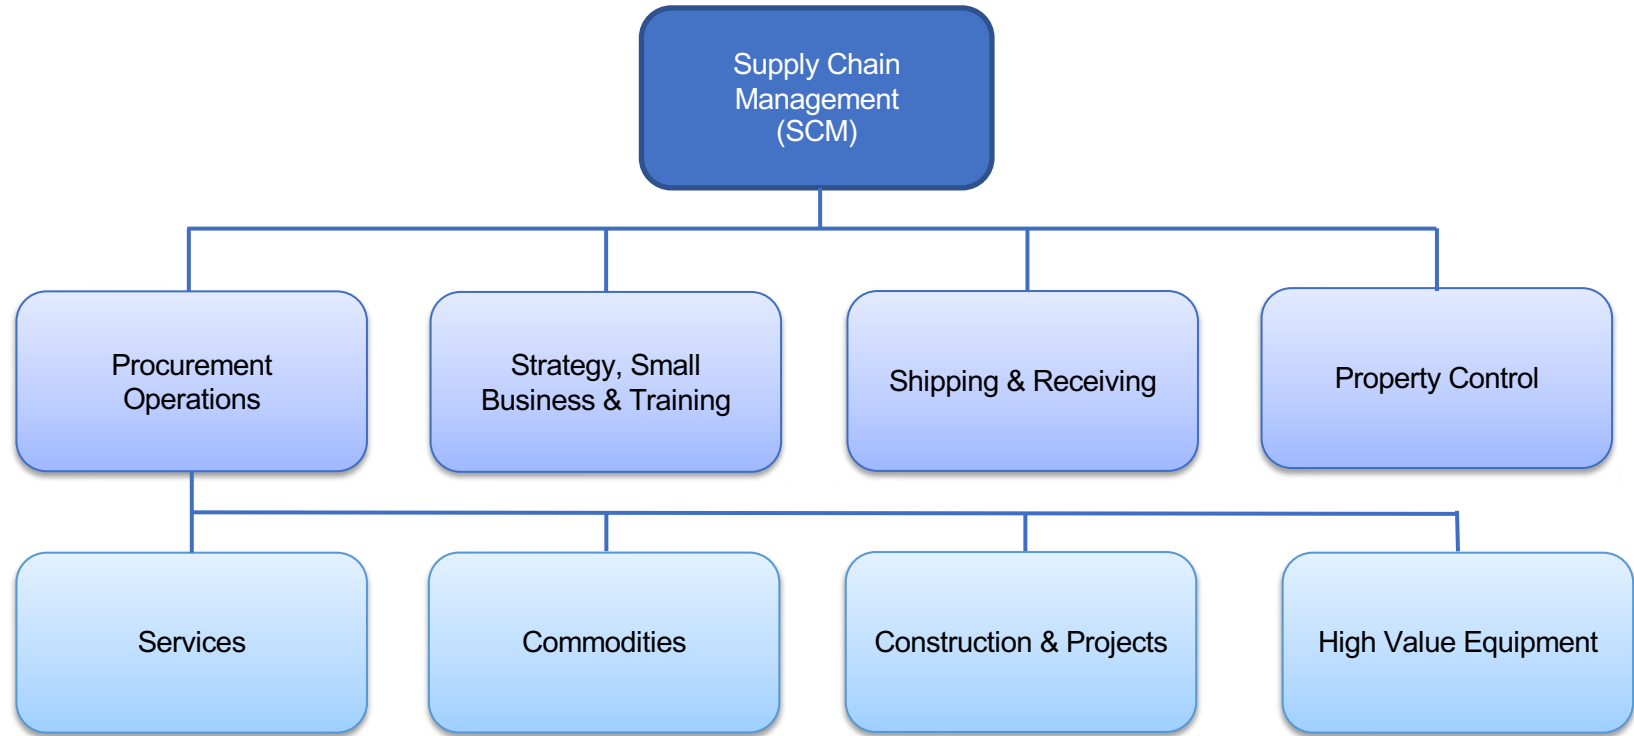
Supply Chain Management (SCM)

Procurement Operations

Strategy, Small Business & Training

Shipping & Receiving

Property Control

Services

Commodities

Construction & Projects

High Value Equipment